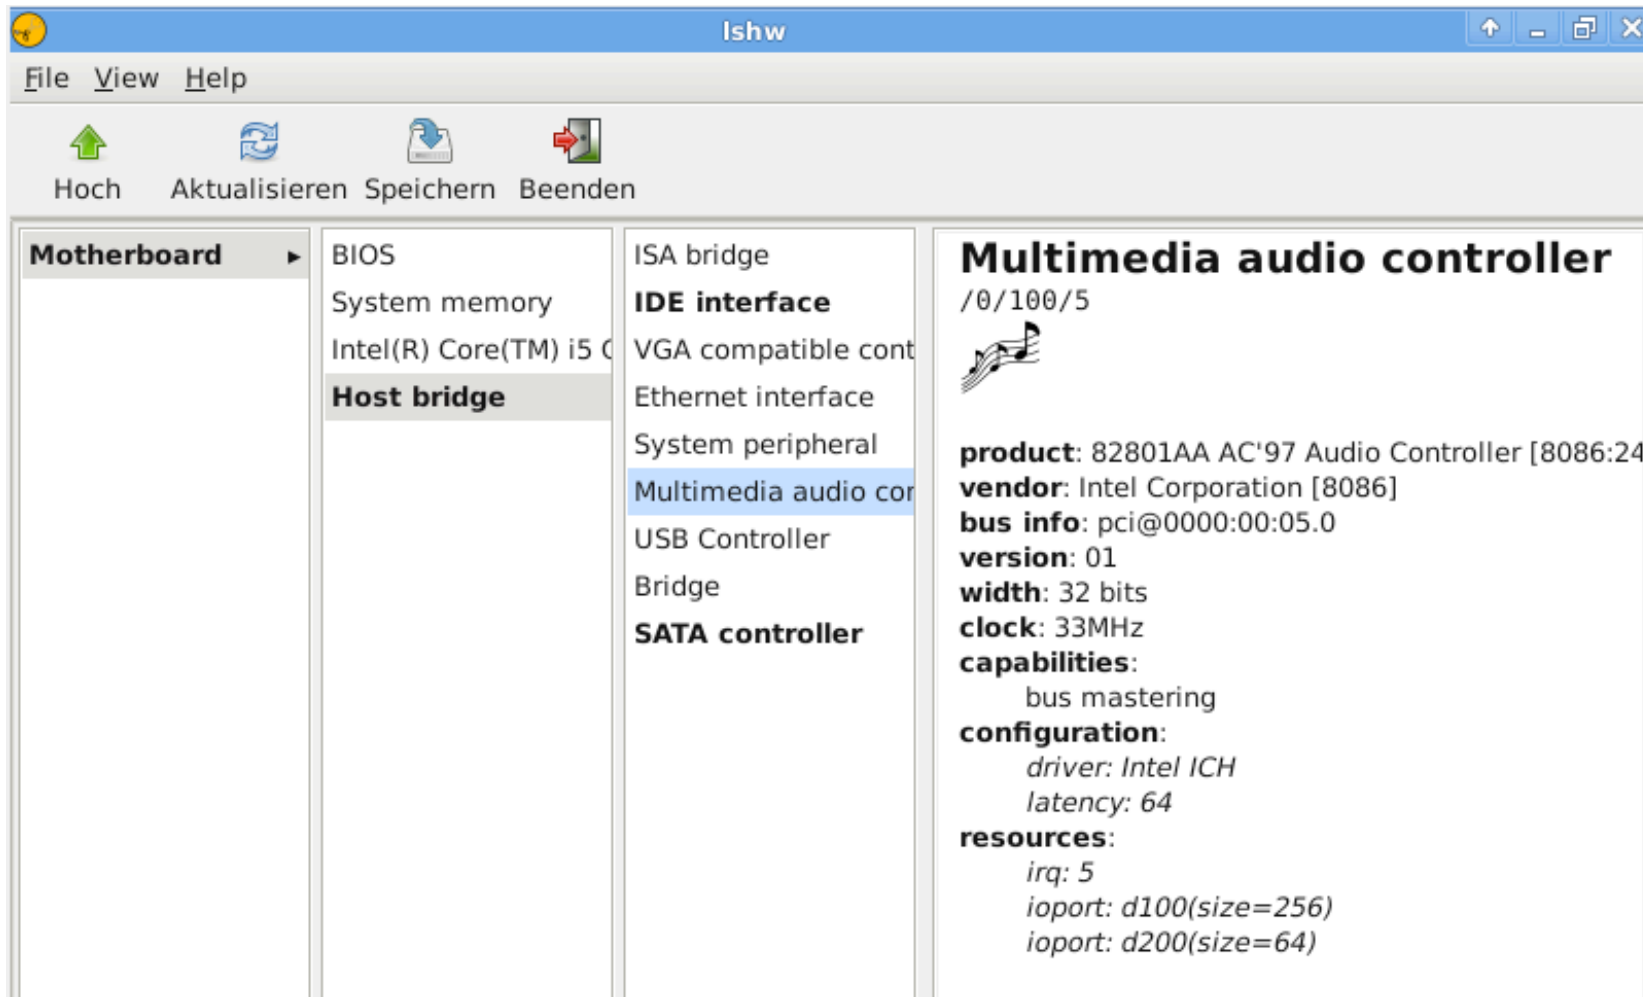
lshw

File View Help

Hoch Aktualisieren Speichern Beenden

Motherboard ▸

BIOS
System memory
Intel(R) Core(TM) i5 (
Host bridge

ISA bridge
IDE interface
VGA compatible cont
Ethernet interface
System peripheral
Multimedia audio cor
USB Controller
Bridge
SATA controller

Multimedia audio controller
/0/100/5

product: 82801AA AC'97 Audio Controller [8086:24
vendor: Intel Corporation [8086]
bus info: pci@0000:00:05.0
version: 01
width: 32 bits
clock: 33MHz
capabilities:
bus mastering
configuration:
driver: Intel ICH
latency: 64
resources:
irq: 5
ioport: d100(size=256)
ioport: d200(size=64)